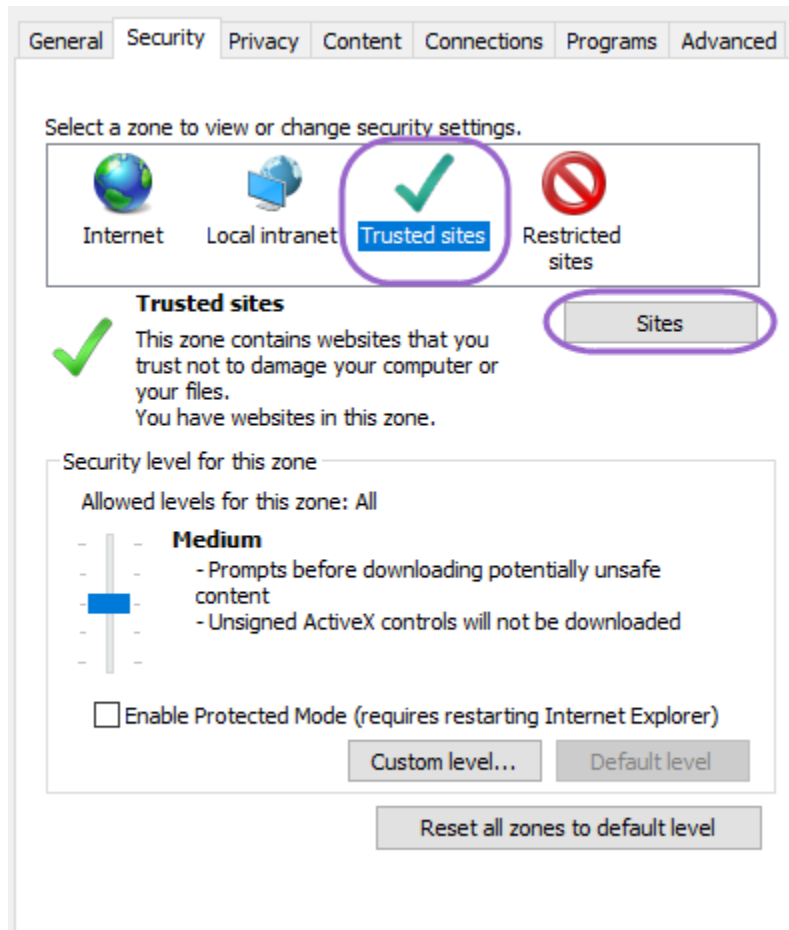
General Security Privacy Content Connections Programs Advanced

Select a zone to view or change security settings.

Internet Local intranet Trusted sites Restricted sites

Trusted sites

Sites

This zone contains websites that you trust not to damage your computer or your files.
You have websites in this zone.

Security level for this zone

Allowed levels for this zone: All

Medium
- Prompts before downloading potentially unsafe content
- Unsigned ActiveX controls will not be downloaded

Enable Protected Mode (requires restarting Internet Explorer)

Custom level... Default level

Reset all zones to default level